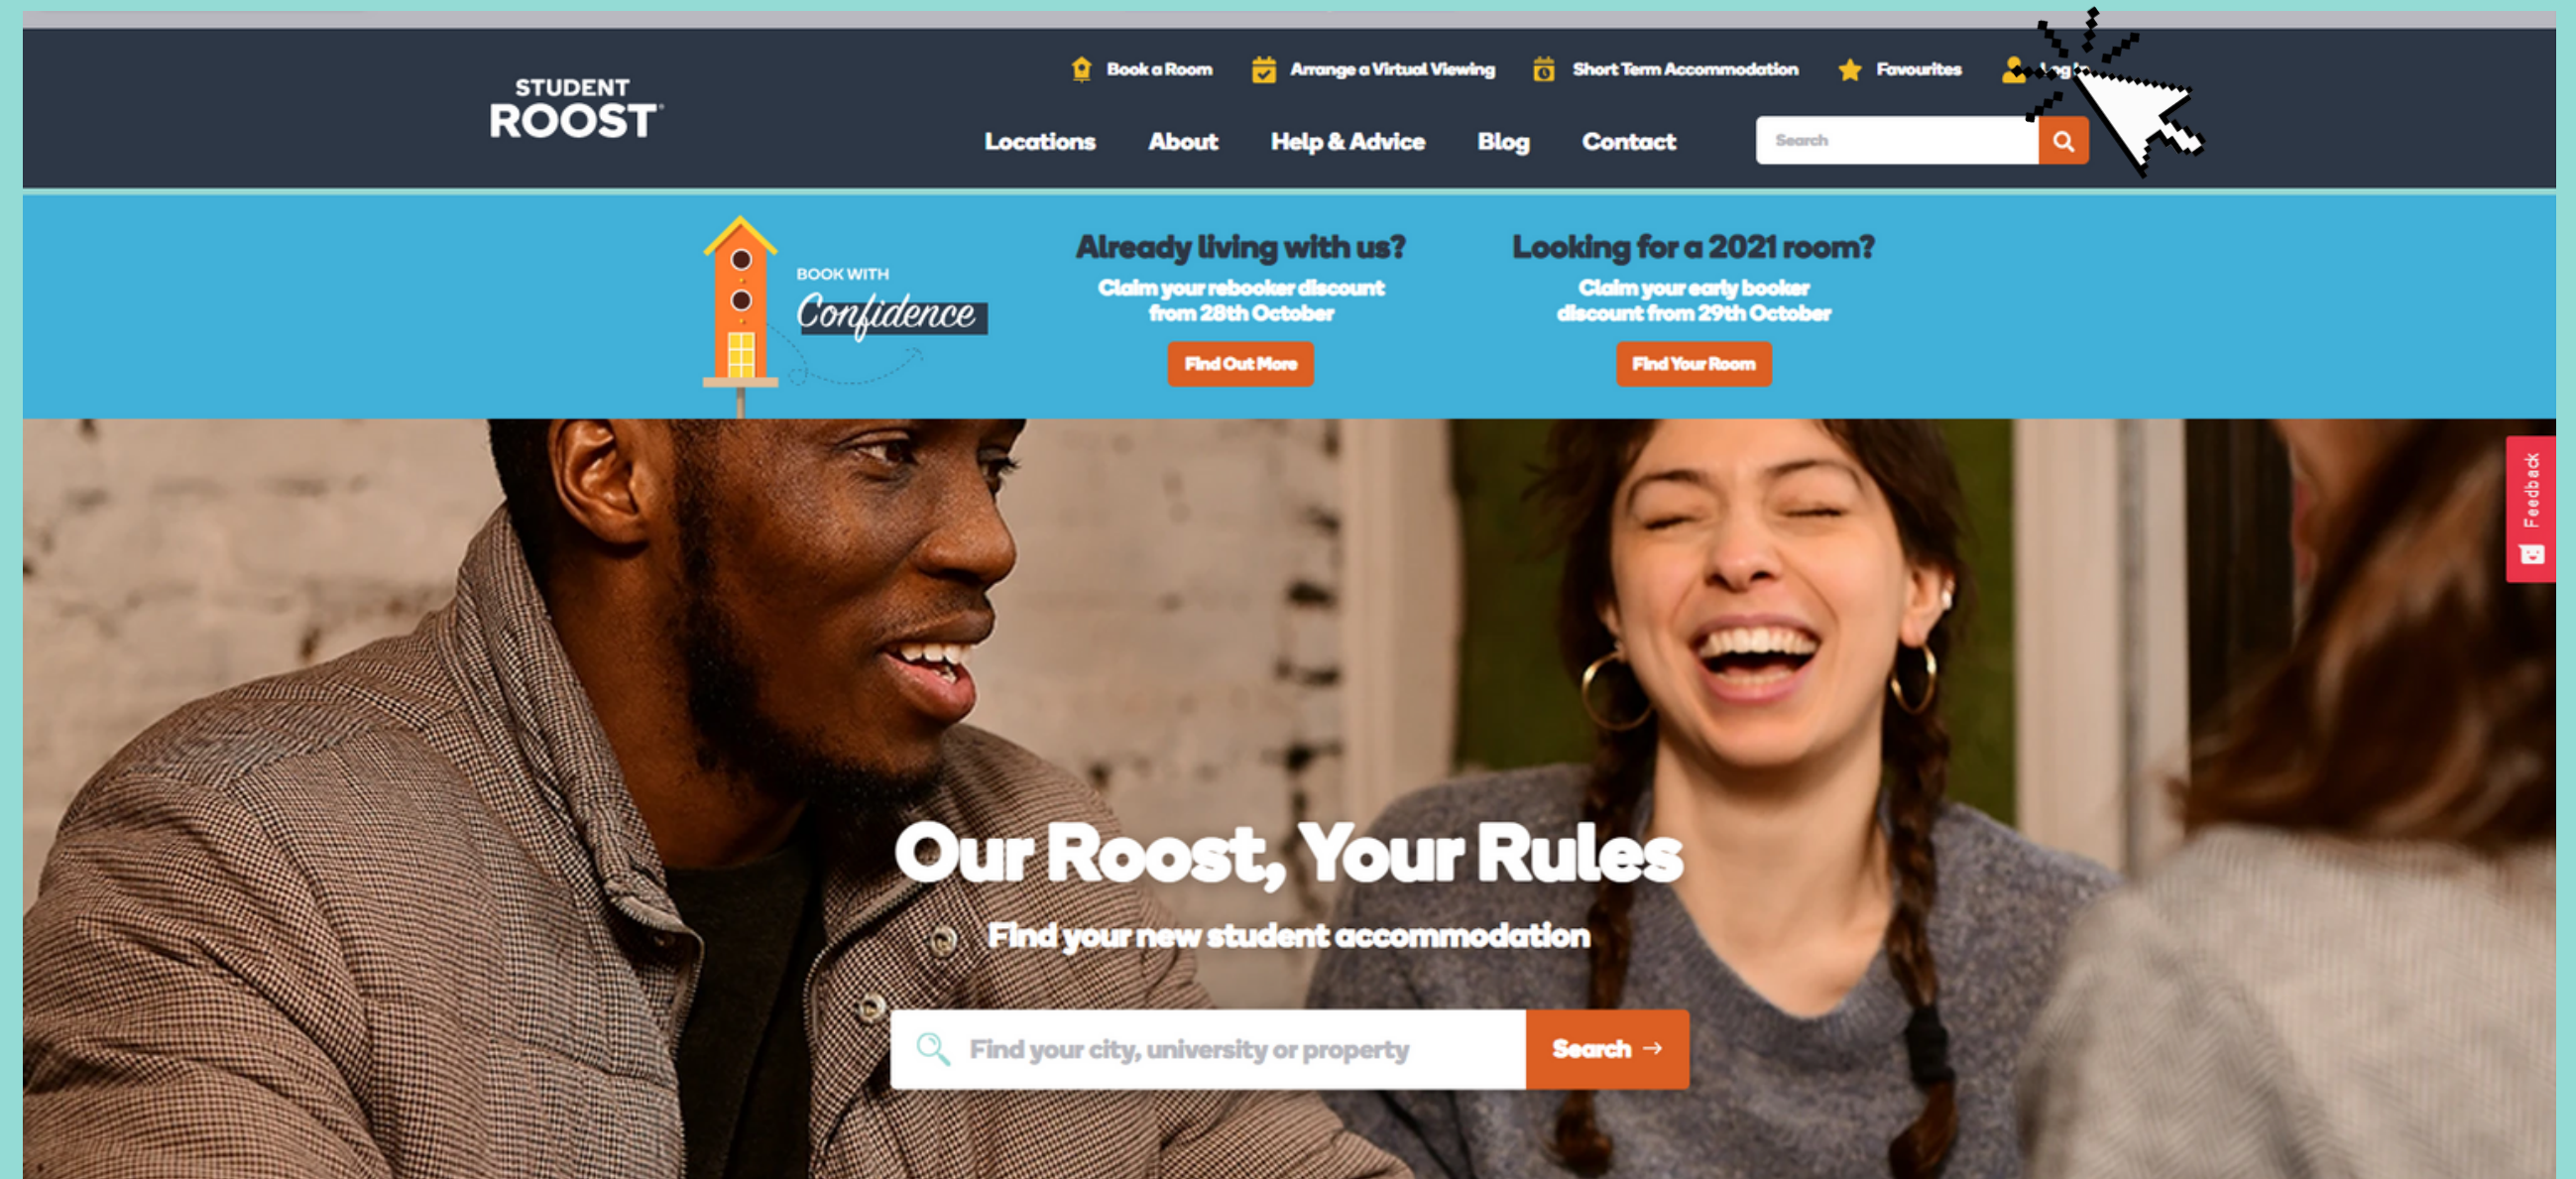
STUDENT ROOST

Book a Room Arrange a Virtual Viewing Short Term Accommodation Favourites Log In

Locations About Help & Advice Blog Contact

Search

BOOK WITH Confidence

Already living with us?
Claim your rebooker discount from 28th October
Find Out More

Looking for a 2021 room?
Claim your early booker discount from 29th October
Find Your Room

Feedback

Our Roost, Your Rules
Find your new student accommodation

Find your city, university or property
Search →